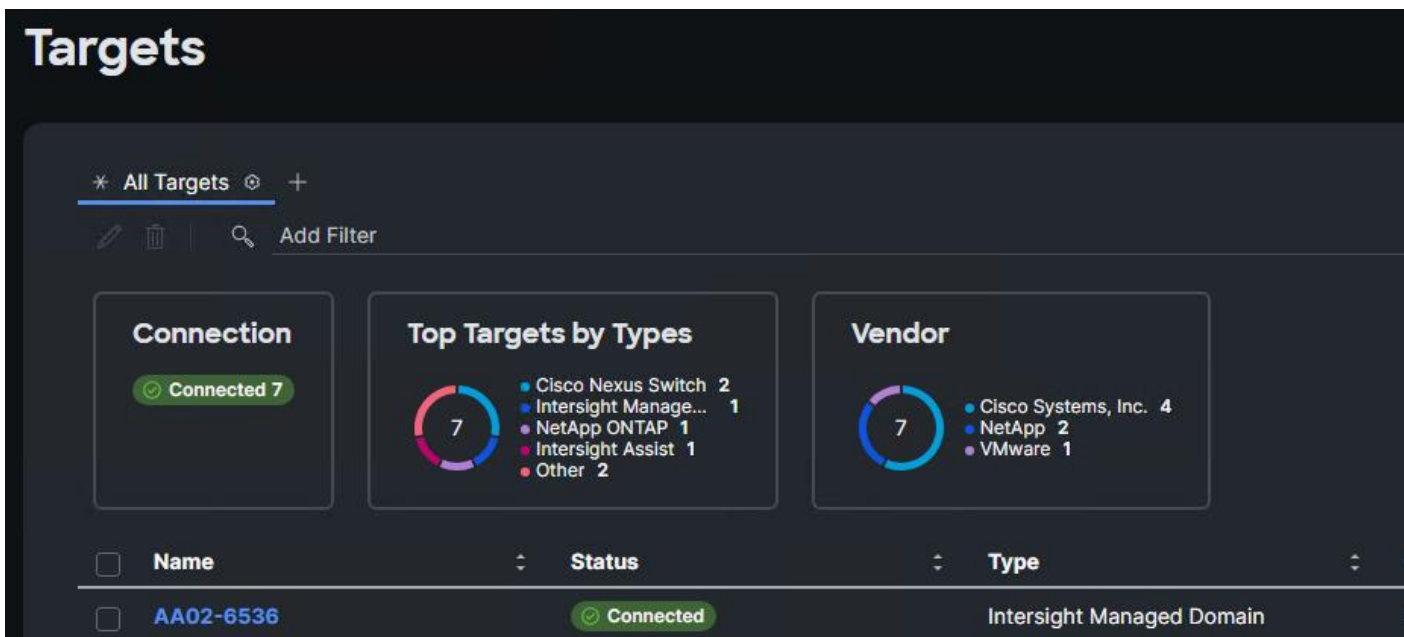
Targets

All Targets +

Add Filter

Connection

Connected 7

Top Targets by Types

7

Cisco Nexus Switch 2
Intersight Manage... 1
NetApp ONTAP 1
Intersight Assist 1
Other 2

Vendor

7

Cisco Systems, Inc. 4
NetApp 2
VMware 1

| Name | Status | Type |
|---|---|---|
| AA02-6536 | Connected | Intersight Managed Domain |